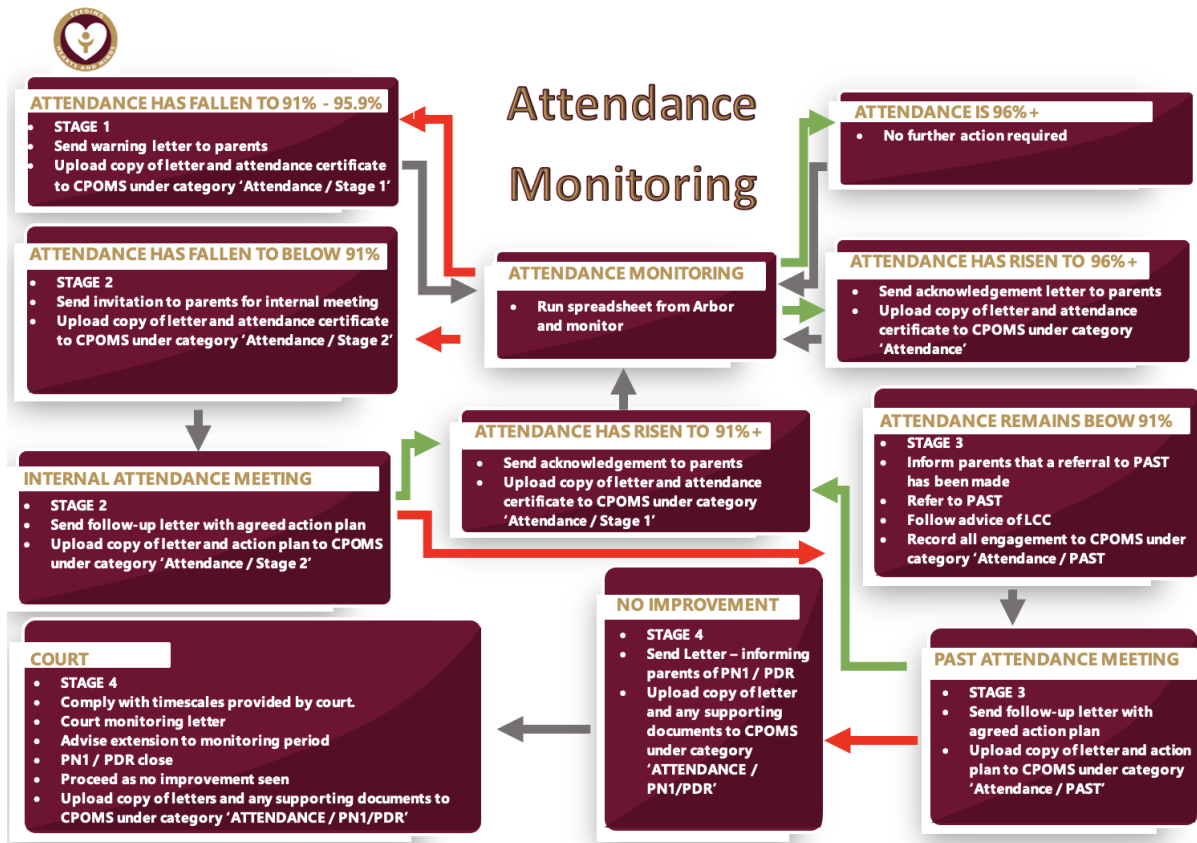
FEEDING HEARTS AND MINDS

Attendance Monitoring

ATTENDANCE HAS FALLEN TO 91% - 95.9%
• STAGE 1
• Send warning letter to parents
• Upload copy of letter and attendance certificate to CPOMS under category 'Attendance / Stage 1'

ATTENDANCE HAS FALLEN TO BELOW 91%
• STAGE 2
• Send invitation to parents for internal meeting
• Upload copy of letter and attendance certificate to CPOMS under category 'Attendance / Stage 2'

INTERNAL ATTENDANCE MEETING
• STAGE 2
• Send follow-up letter with agreed action plan
• Upload copy of letter and action plan to CPOMS under category 'Attendance / Stage 2'

COURT
• STAGE 4
• Comply with timescales provided by court.
• Court monitoring letter
• Advise extension to monitoring period
• PN1 / PDR close
• Proceed as no improvement seen
• Upload copy of letters and any supporting documents to CPOMS under category 'ATTENDANCE / PN1/PDR'

ATTENDANCE MONITORING
• Run spreadsheet from Arbor and monitor

ATTENDANCE HAS RISEN TO 91%+
• Send acknowledgement to parents
• Upload copy of letter and attendance certificate to CPOMS under category 'Attendance / Stage 1'

NO IMPROVEMENT
• STAGE 4
• Send Letter – informing parents of PN1 / PDR
• Upload copy of letter and any supporting documents to CPOMS under category 'ATTENDANCE / PN1/PDR'

ATTENDANCE IS 96%+
• No further action required

ATTENDANCE HAS RISEN TO 96%+
• Send acknowledgement letter to parents
• Upload copy of letter and attendance certificate to CPOMS under category 'Attendance'

ATTENDANCE REMAINS BEOW 91%
• STAGE 3
• Inform parents that a referral to PAST has been made
• Refer to PAST
• Follow advice of LCC
• Record all engagement to CPOMS under category 'Attendance / PAST

PAST ATTENDANCE MEETING
• STAGE 3
• Send follow-up letter with agreed action plan
• Upload copy of letter and action plan to CPOMS under category 'Attendance / PAST'